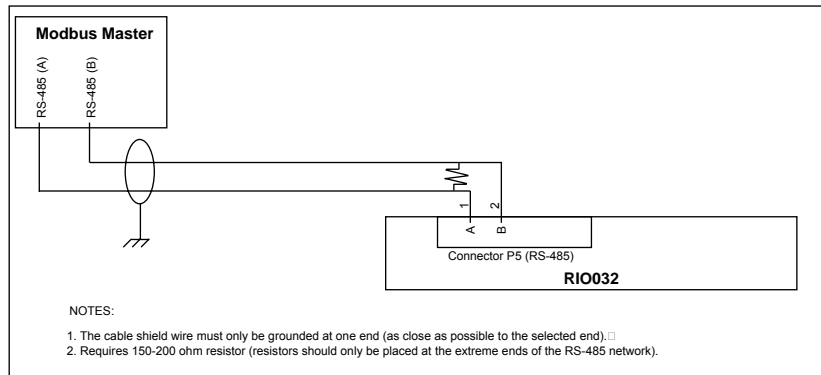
Modbus Master

RS-485 (A)

RS-485 (B)

1

2

A

B

Connector P5 (RS-485)

RIO032

NOTES:

1. The cable shield wire must only be grounded at one end (as close as possible to the selected end).

2. Requires 150-200 ohm resistor (resistors should only be placed at the extreme ends of the RS-485 network).